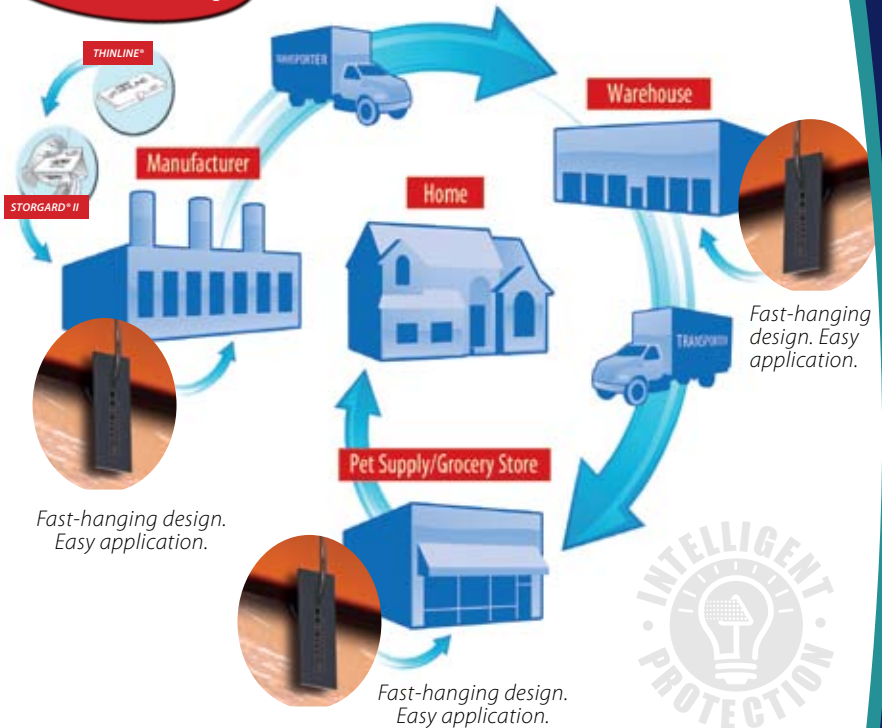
THINLINE®

STORGARD® II

TRANSPORTER

Warehouse

Manufacturer

Home

Fast-hanging design. Easy application.

TRANSPORTER

Pet Supply/Grocery Store

Fast-hanging design. Easy application.

Fast-hanging design. Easy application.

INTELLIGENT PROTECTION